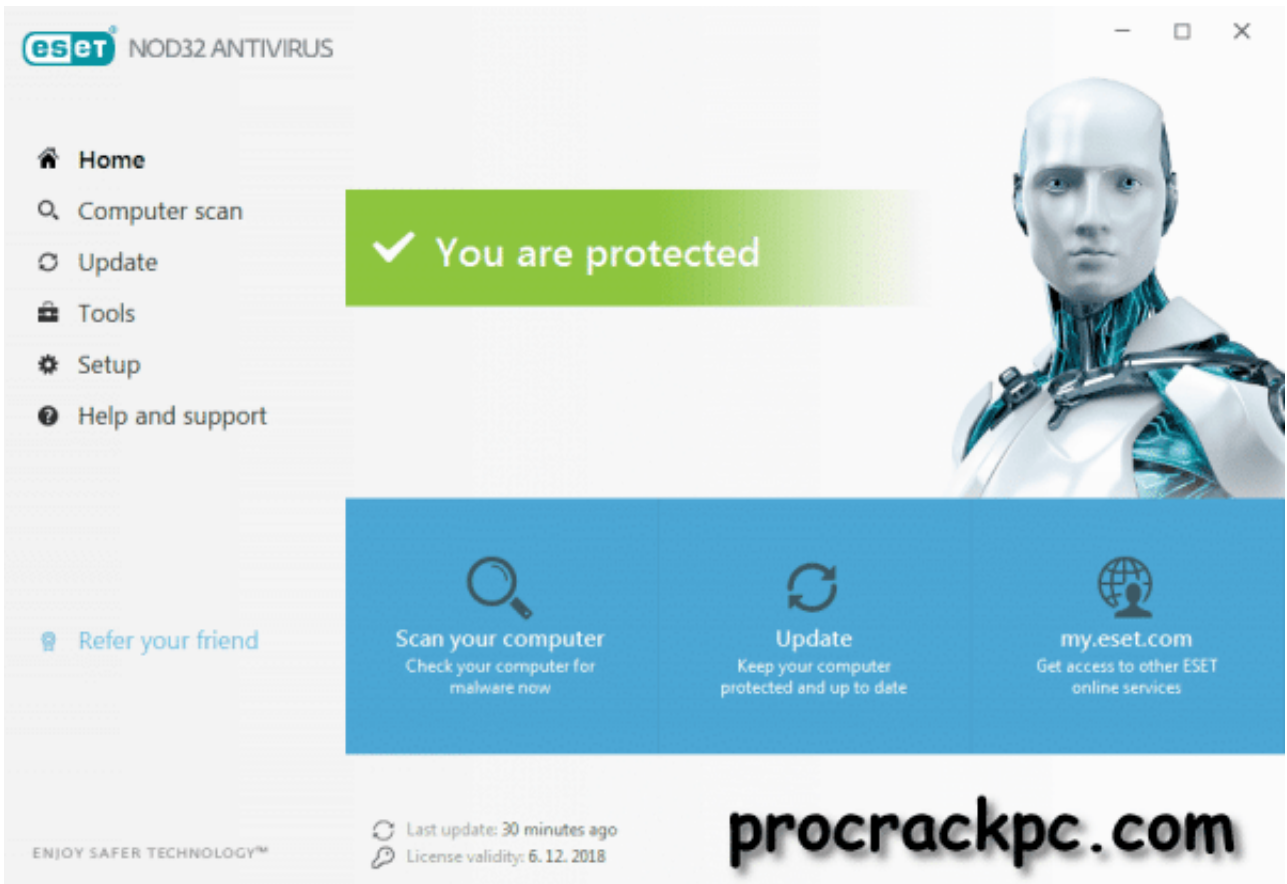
eset NOD32 ANTIVIRUS

Home
Computer scan
Update
Tools
Setup
Help and support

You are protected

Scan your computer
Check your computer for malware now

Update
Keep your computer protected and up to date

my.eset.com
Get access to other ESET online services

Refer your friend

ENJOY SAFER TECHNOLOGY™

Last update: 30 minutes ago
License validity: 6. 12. 2018

procrackpc.com